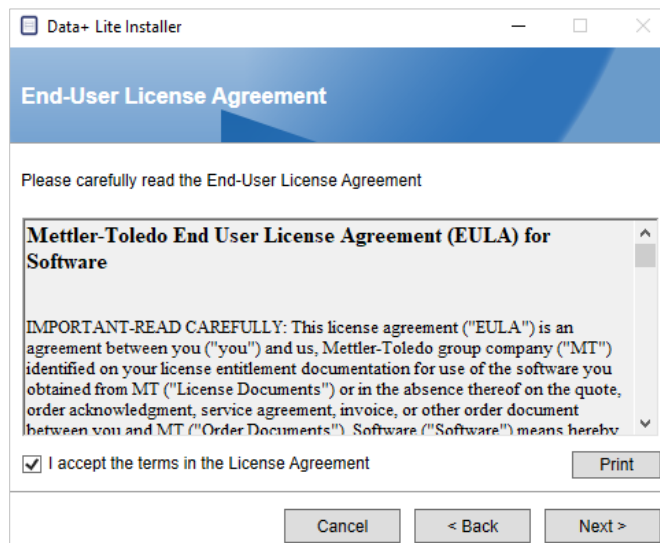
Data+ Lite Installer

End-User License Agreement

Please carefully read the End-User License Agreement

Mettler-Toledo End User License Agreement (EULA) for Software

IMPORTANT-READ CAREFULLY: This license agreement ("EULA") is an agreement between you ("you") and us, Mettler-Toledo group company ("MT") identified on your license entitlement documentation for use of the software you obtained from MT ("License Documents") or in the absence thereof on the quote, order acknowledgment, service agreement, invoice, or other order document between you and MT ("Order Documents"). Software ("Software") means hereby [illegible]

I accept the terms in the License Agreement

Print

Cancel

< Back

Next >